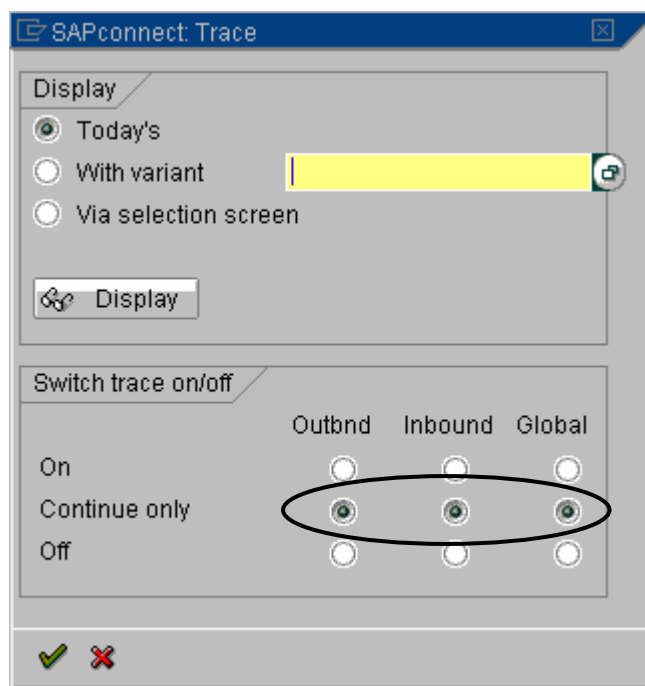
SAPconnect: Trace

Display

Today's

With variant

Via selection screen

Display

Switch trace on/off

| | Outbnd | Inbound | Global |
|---|---|---|---|
| On | | | |
| Continue only | | | |
| Off | | | |